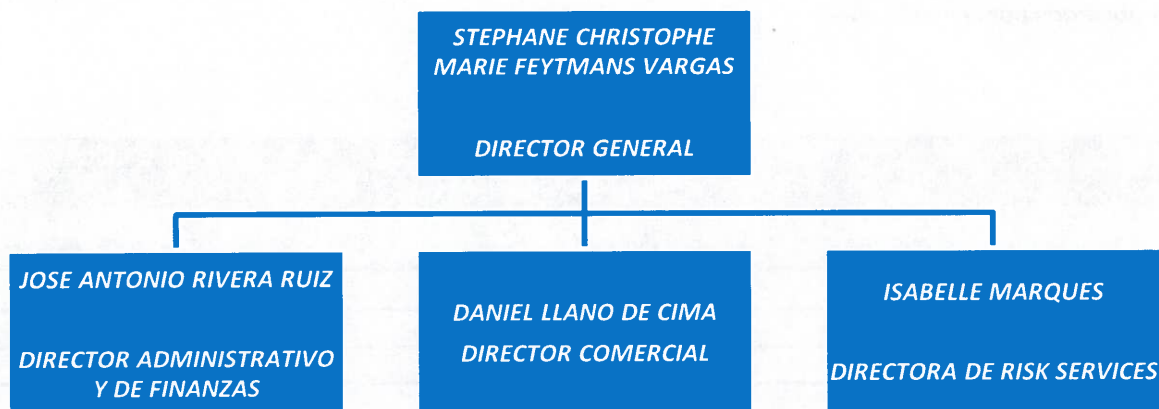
STEPHANE CHRISTOPHE MARIE FEYTMANS VARGAS

DIRECTOR GENERAL

JOSE ANTONIO RIVERA RUIZ

DIRECTOR ADMINISTRATIVO Y DE FINANZAS

DANIEL LLANO DE CIMA

DIRECTOR COMERCIAL

ISABELLE MARQUES

DIRECTORA DE RISK SERVICES